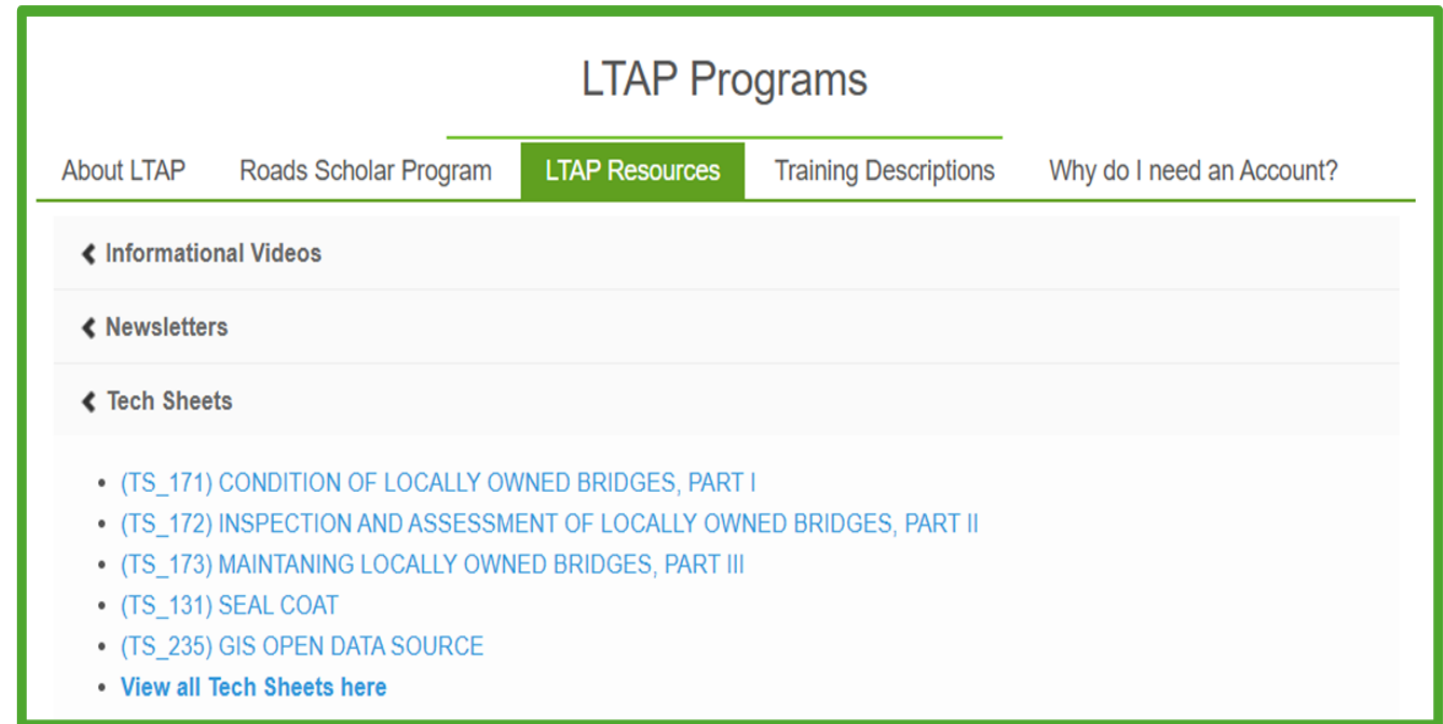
LTAP Programs

About LTAP | Roads Scholar Program | LTAP Resources | Training Descriptions | Why do I need an Account?

Informational Videos

Newsletters

Tech Sheets

- (TS_171) CONDITION OF LOCALLY OWNED BRIDGES, PART I
- (TS_172) INSPECTION AND ASSESSMENT OF LOCALLY OWNED BRIDGES, PART II
- (TS_173) MAINTANING LOCALLY OWNED BRIDGES, PART III
- (TS_131) SEAL COAT
- (TS_235) GIS OPEN DATA SOURCE
- View all Tech Sheets here